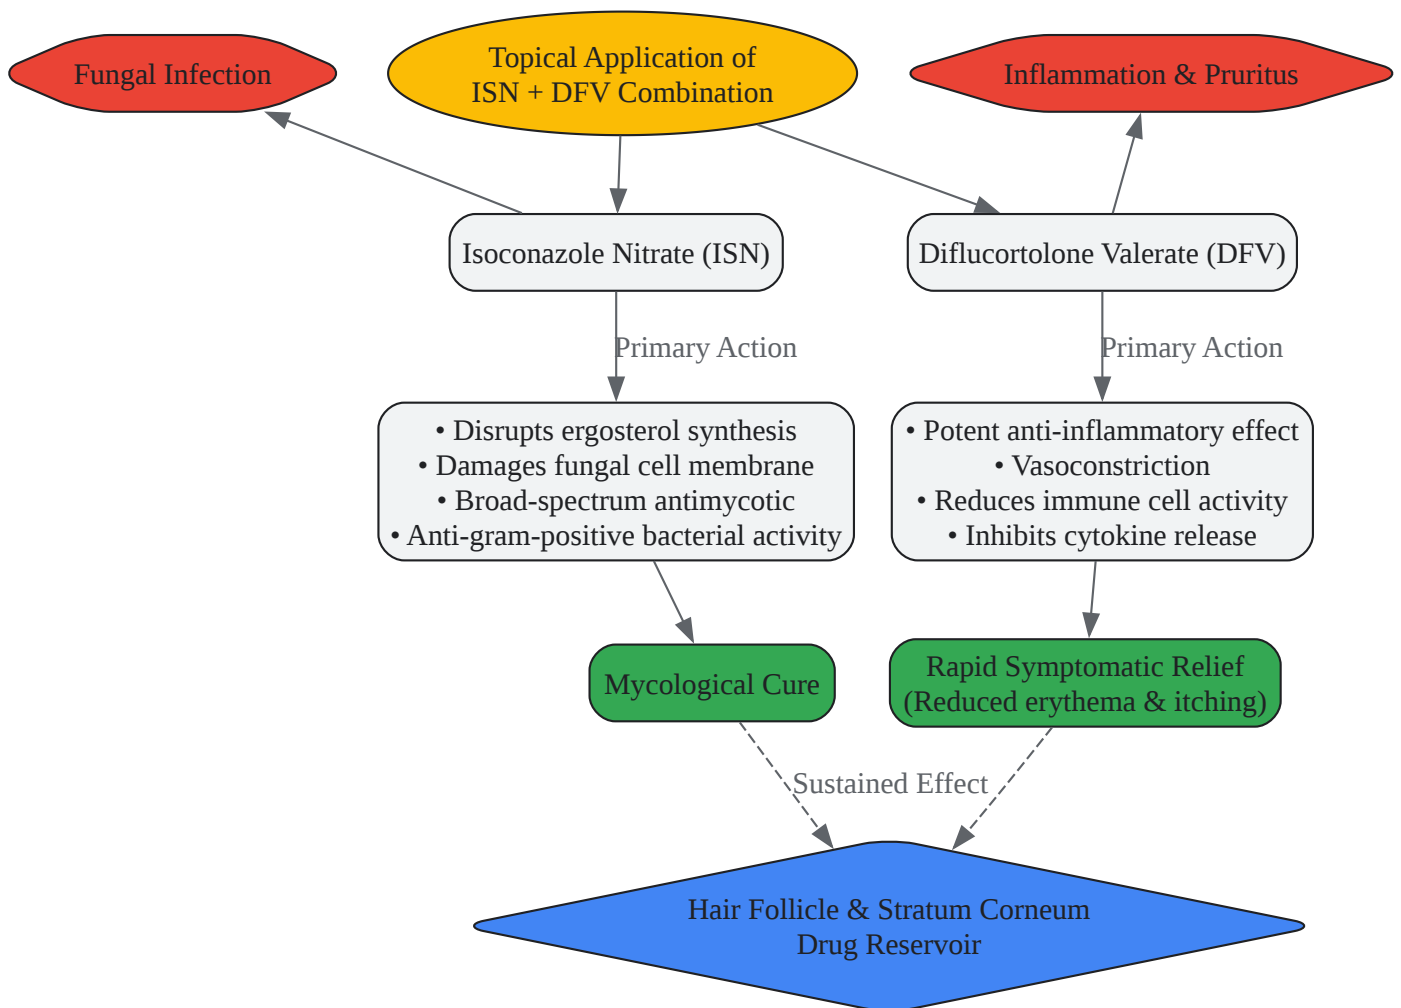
Fungal Infection

Topical Application of
ISN + DFV Combination

Inflammation & Pruritus

Isoconazole Nitrate (ISN)

Diflucortolone Valerate (DFV)

Primary Action

Primary Action

• Disrupts ergosterol synthesis
• Damages fungal cell membrane
• Broad-spectrum antimycotic
• Anti-gram-positive bacterial activity

• Potent anti-inflammatory effect
• Vasoconstriction
• Reduces immune cell activity
• Inhibits cytokine release

Mycological Cure

Rapid Symptomatic Relief
(Reduced erythema & itching)

Sustained Effect

Hair Follicle & Stratum Corneum
Drug Reservoir